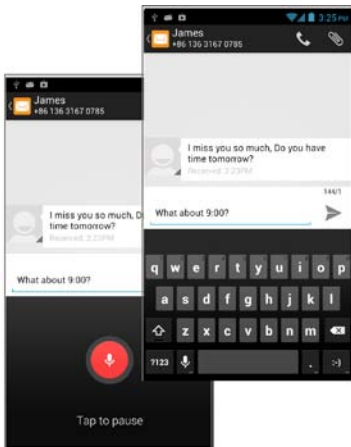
James
+86 136 3167 0785

I miss you so much, Do you have time tomorrow?
Received: 2:23PM

What about 9:00?

Tap to pause

3:25PM
James
+86 136 3167 0785

I miss you so much, Do you have time tomorrow?
Received: 2:23PM

144/1
What about 9:00?

q w e r t y u i o p
a s d f g h j k l
z x c v b n m
?123
:-)